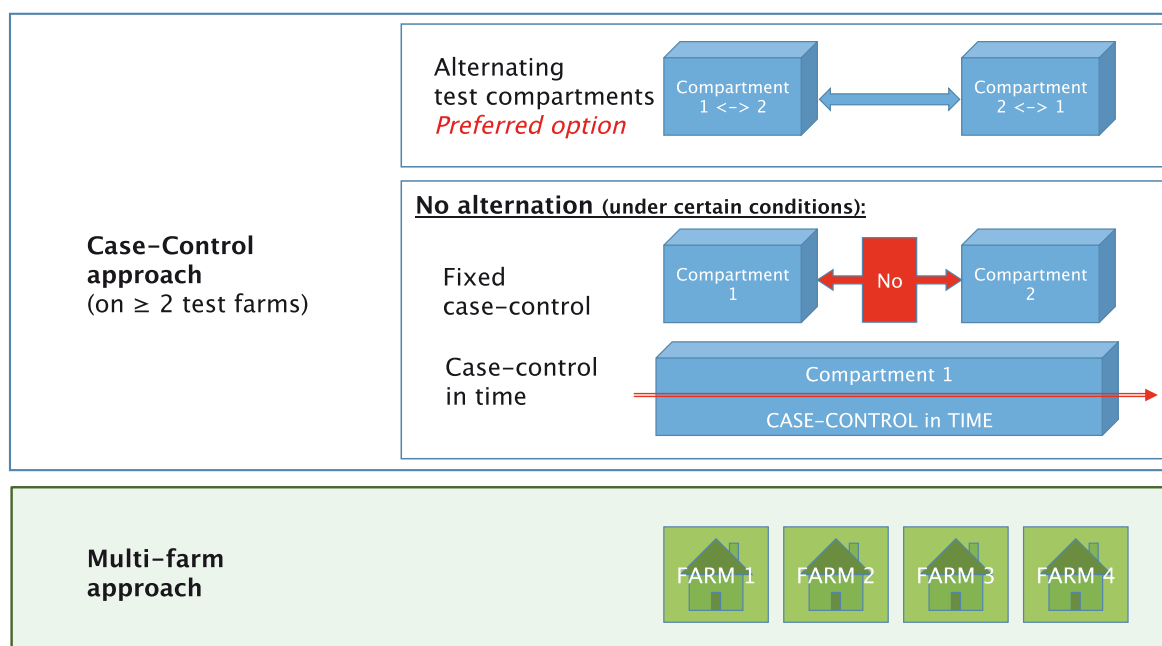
Case-Control approach
(on ≥ 2 test farms)

Alternating test compartments
Preferred option

Compartment 1 <-> 2

Compartment 2 <-> 1

No alternation (under certain conditions):

Fixed case-control

Compartment 1

No

Compartment 2

Case-control in time

Compartment 1

CASE-CONTROL in TIME

Multi-farm approach

FARM 1

FARM 2

FARM 3

FARM 4